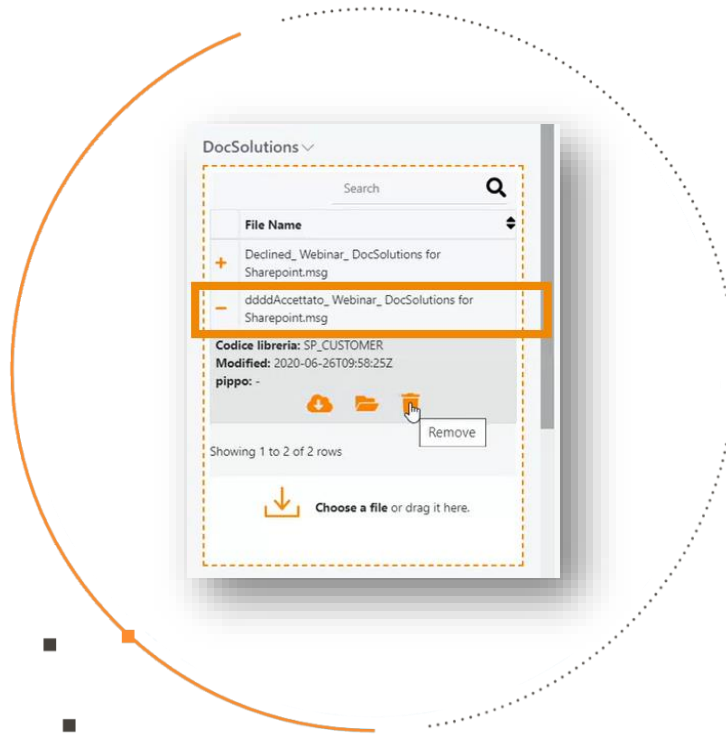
DocSolutions

Search

| | File Name |
|---|---|
| + | Declined_ Webinar_ DocSolutions for Sharepoint.msg |
| − | ddddAccettato_ Webinar_ DocSolutions for Sharepoint.msg |

Codice libreria: SP_CUSTOMER
Modified: 2020-06-26T09:58:25Z
pippo: -

Remove

Showing 1 to 2 of 2 rows

Choose a file or drag it here.